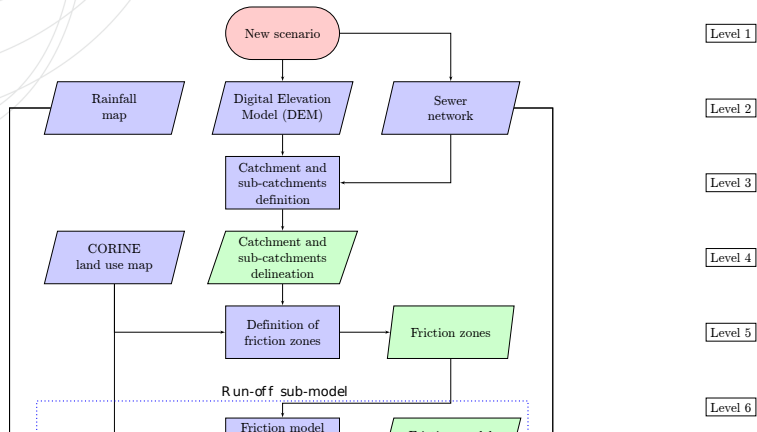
New scenario

Level 1

Rainfall map

Digital Elevation Model (DEM)

Sewer network

Level 2

Catchment and sub-catchments definition

Level 3

CORINE land use map

Catchment and sub-catchments delineation

Level 4

Definition of friction zones

Friction zones

Level 5

Run-off sub-model

Level 6

Friction model

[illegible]